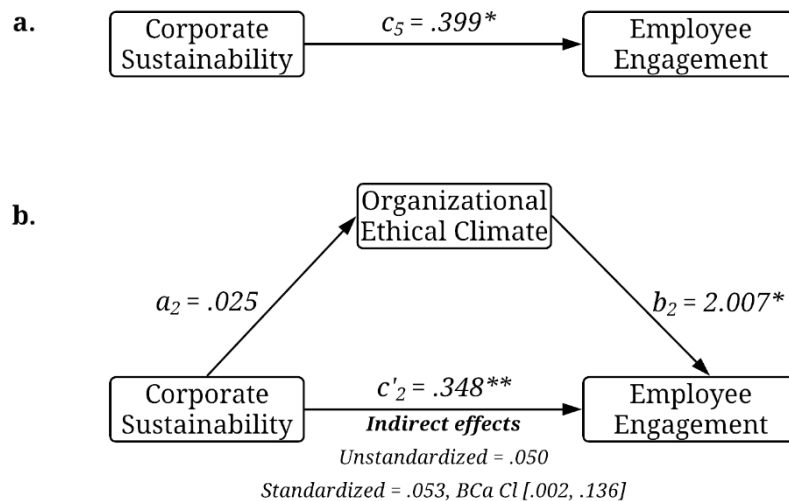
a.

Corporate Sustainability

$c_5$ = .399*

Employee Engagement

b.

Organizational Ethical Climate

$a_2$ = .025

$b_2$ = 2.007*

Corporate Sustainability

$c'_2$ = .348**

Employee Engagement

Indirect effects

Unstandardized = .050

Standardized = .053, BCa Cl [.002, .136]